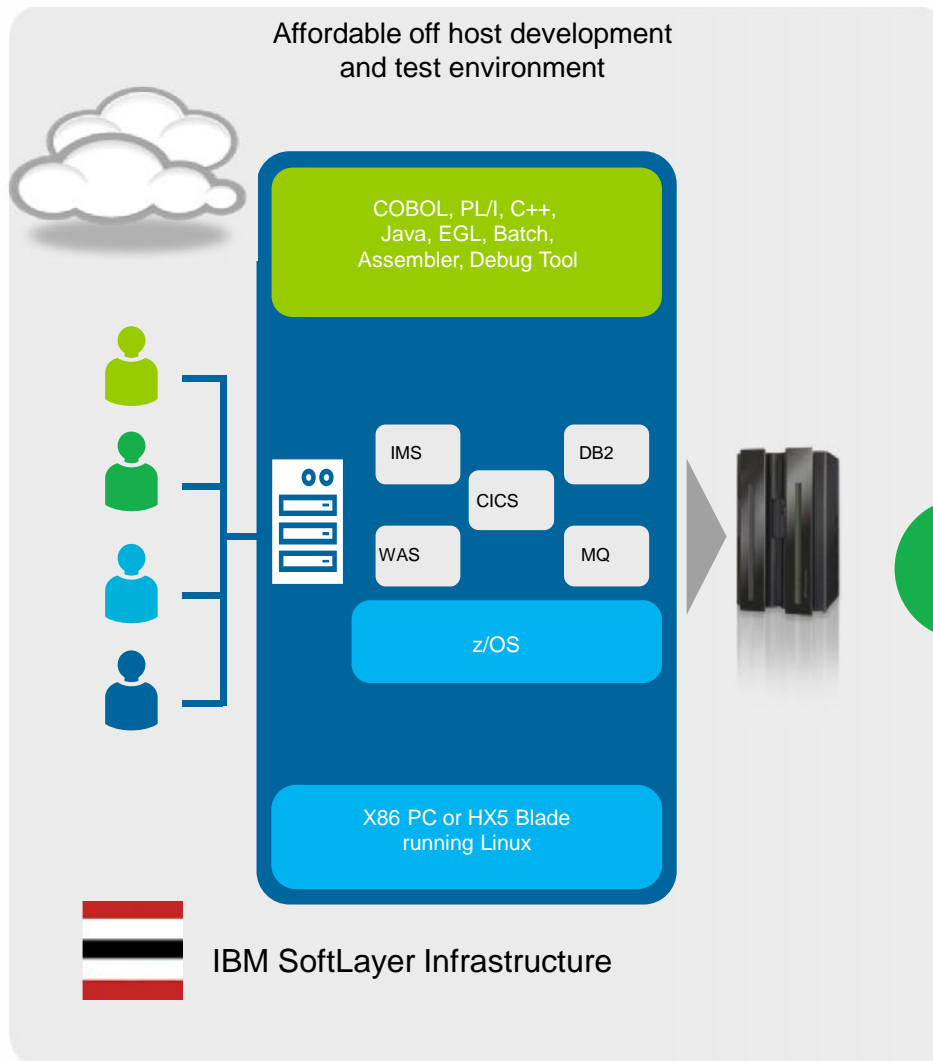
Affordable off host development and test environment

COBOL, PL/I, C++, Java, EGL, Batch, Assembler, Debug Tool

IMS

DB2

CICS

WAS

MQ

z/OS

X86 PC or HX5 Blade running Linux

IBM SoftLayer Infrastructure